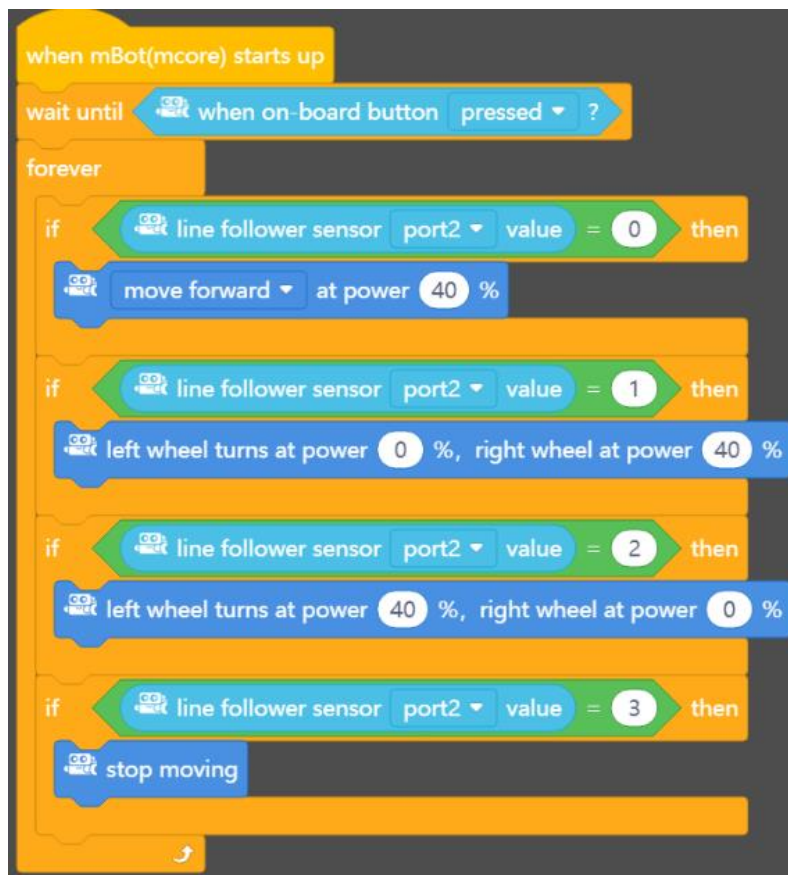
when mBot(mcore) starts up
wait until when on-board button pressed ▾ ?
forever
if line follower sensor port2 ▾ value = 0 then
move forward ▾ at power 40 %
if line follower sensor port2 ▾ value = 1 then
left wheel turns at power 0 %, right wheel at power 40 %
if line follower sensor port2 ▾ value = 2 then
left wheel turns at power 40 %, right wheel at power 0 %
if line follower sensor port2 ▾ value = 3 then
stop moving